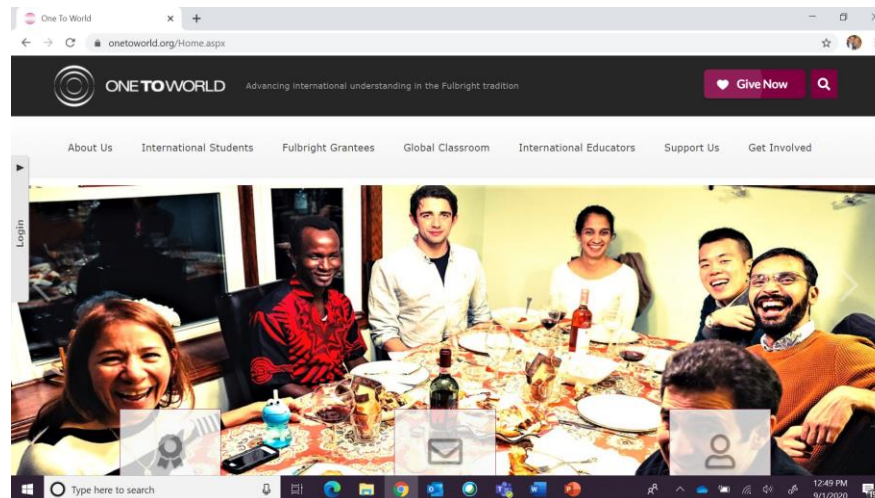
One To World
onetoworld.org/Home.aspx

ONETOWORLD Advancing international understanding in the Fulbright tradition

Give Now

About Us International Students Fulbright Grantees Global Classroom International Educators Support Us Get Involved

Login

Type here to search

12:49 PM
9/1/2020